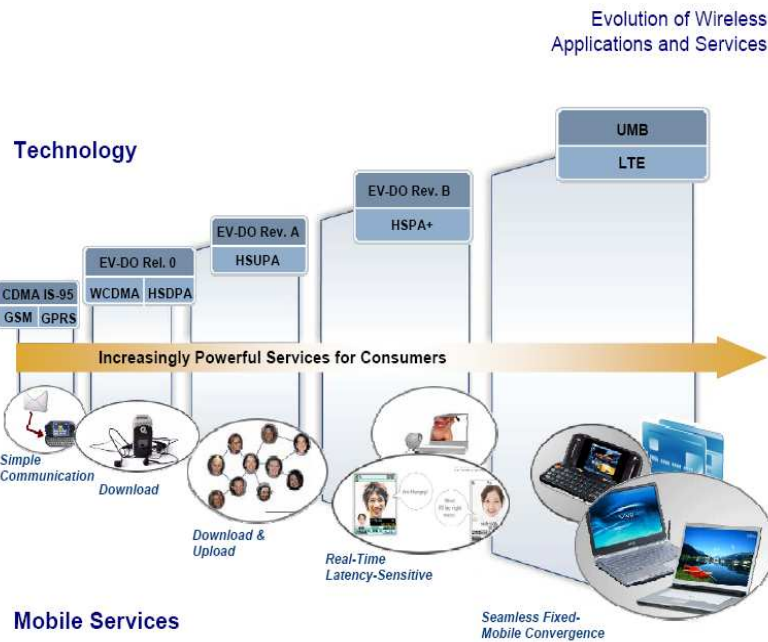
Evolution of Wireless Applications and Services

Technology

UMB
LTE

EV-DO Rev. B
HSPA+

EV-DO Rev. A
HSUPA

EV-DO Rel. 0
WCDMA HSDPA

CDMA IS-95
GSM GPRS

Increasingly Powerful Services for Consumers

Simple Communication

Download

Download & Upload

Real-Time Latency-Sensitive

Seamless Fixed-Mobile Convergence

Mobile Services